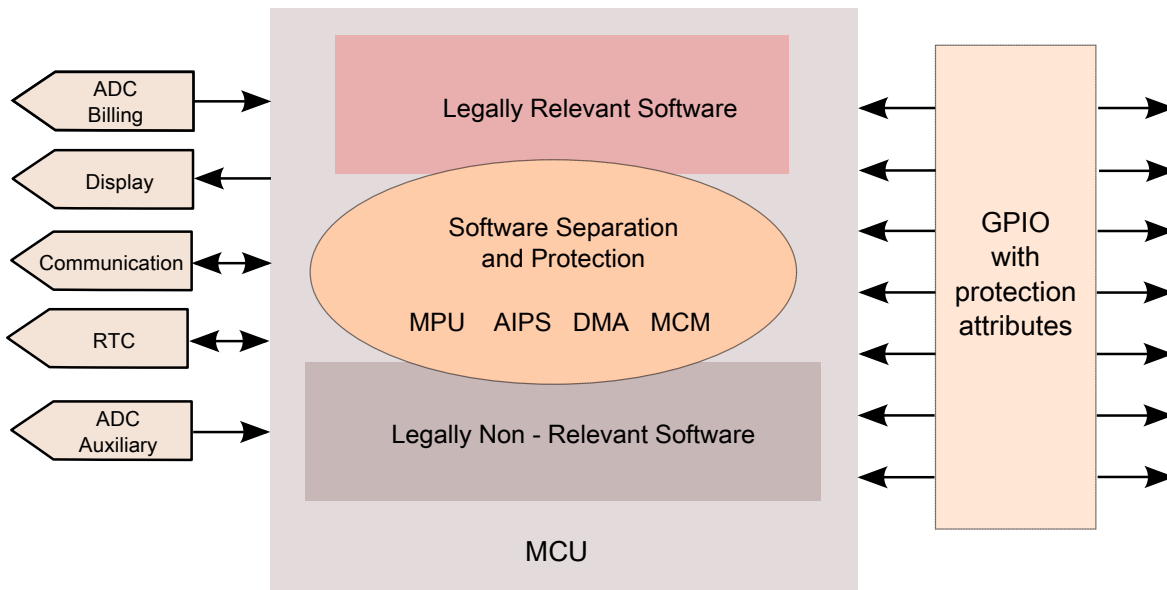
ADC Billing

Display

Communication

RTC

ADC Auxiliary

Legally Relevant Software

Software Separation and Protection

MPU AIPS DMA MCM

Legally Non - Relevant Software

MCU

GPIO with protection attributes